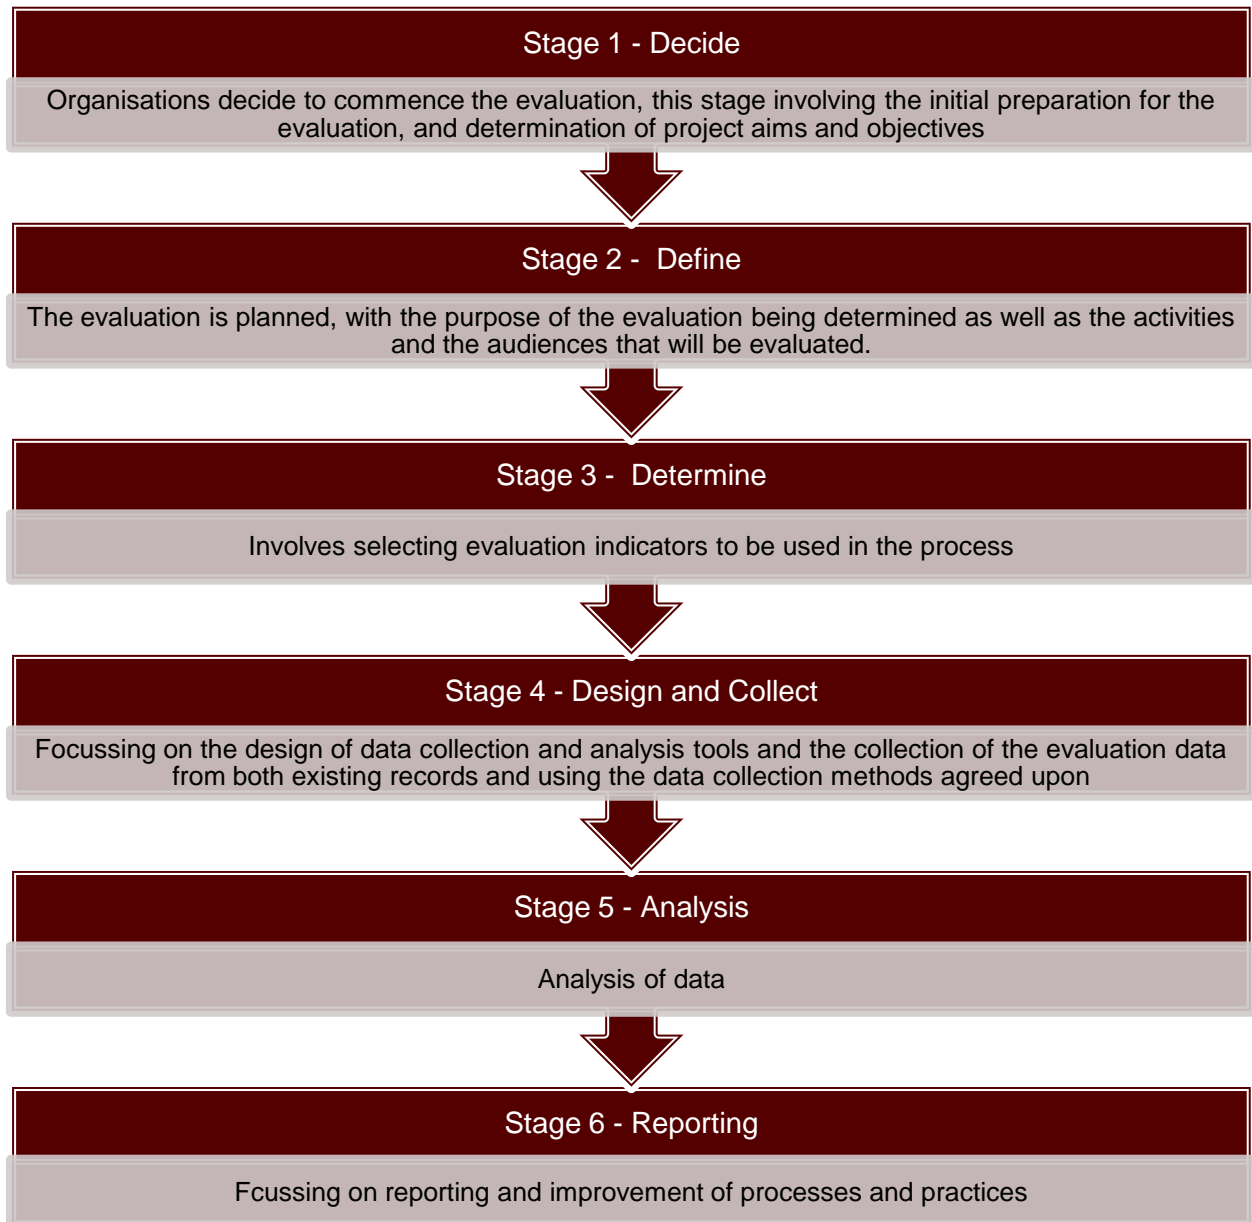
Stage 1 - Decide

Organisations decide to commence the evaluation, this stage involving the initial preparation for the evaluation, and determination of project aims and objectives

Stage 2 - Define

The evaluation is planned, with the purpose of the evaluation being determined as well as the activities and the audiences that will be evaluated.

Stage 3 - Determine

Involves selecting evaluation indicators to be used in the process

Stage 4 - Design and Collect

Focussing on the design of data collection and analysis tools and the collection of the evaluation data from both existing records and using the data collection methods agreed upon

Stage 5 - Analysis

Analysis of data

Stage 6 - Reporting

Fcussing on reporting and improvement of processes and practices